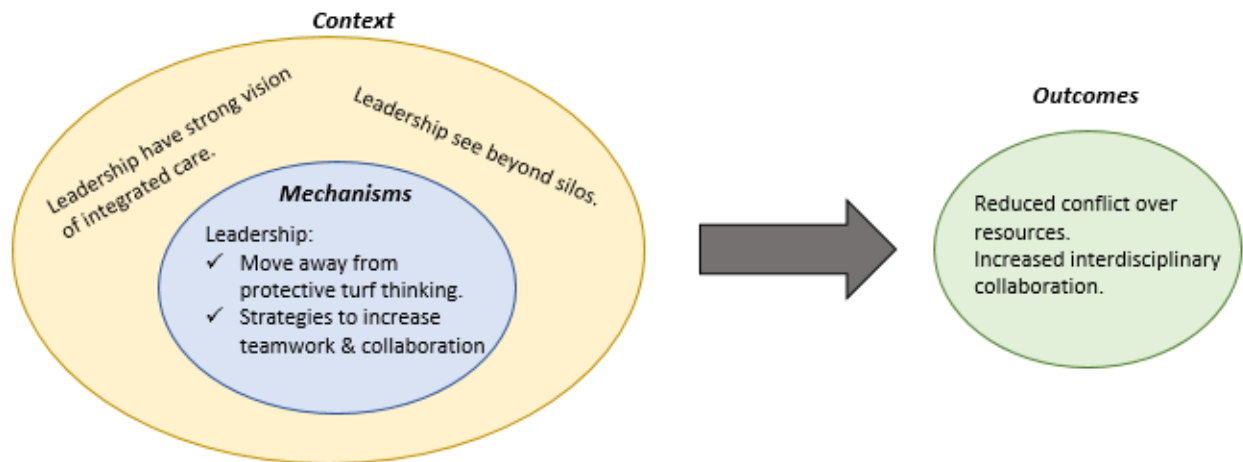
Context

Leadership have strong vision of integrated care.

Leadership see beyond silos.

Mechanisms

Leadership:
✓ Move away from protective turf thinking.
✓ Strategies to increase teamwork & collaboration

Outcomes

Reduced conflict over resources.
Increased interdisciplinary collaboration.